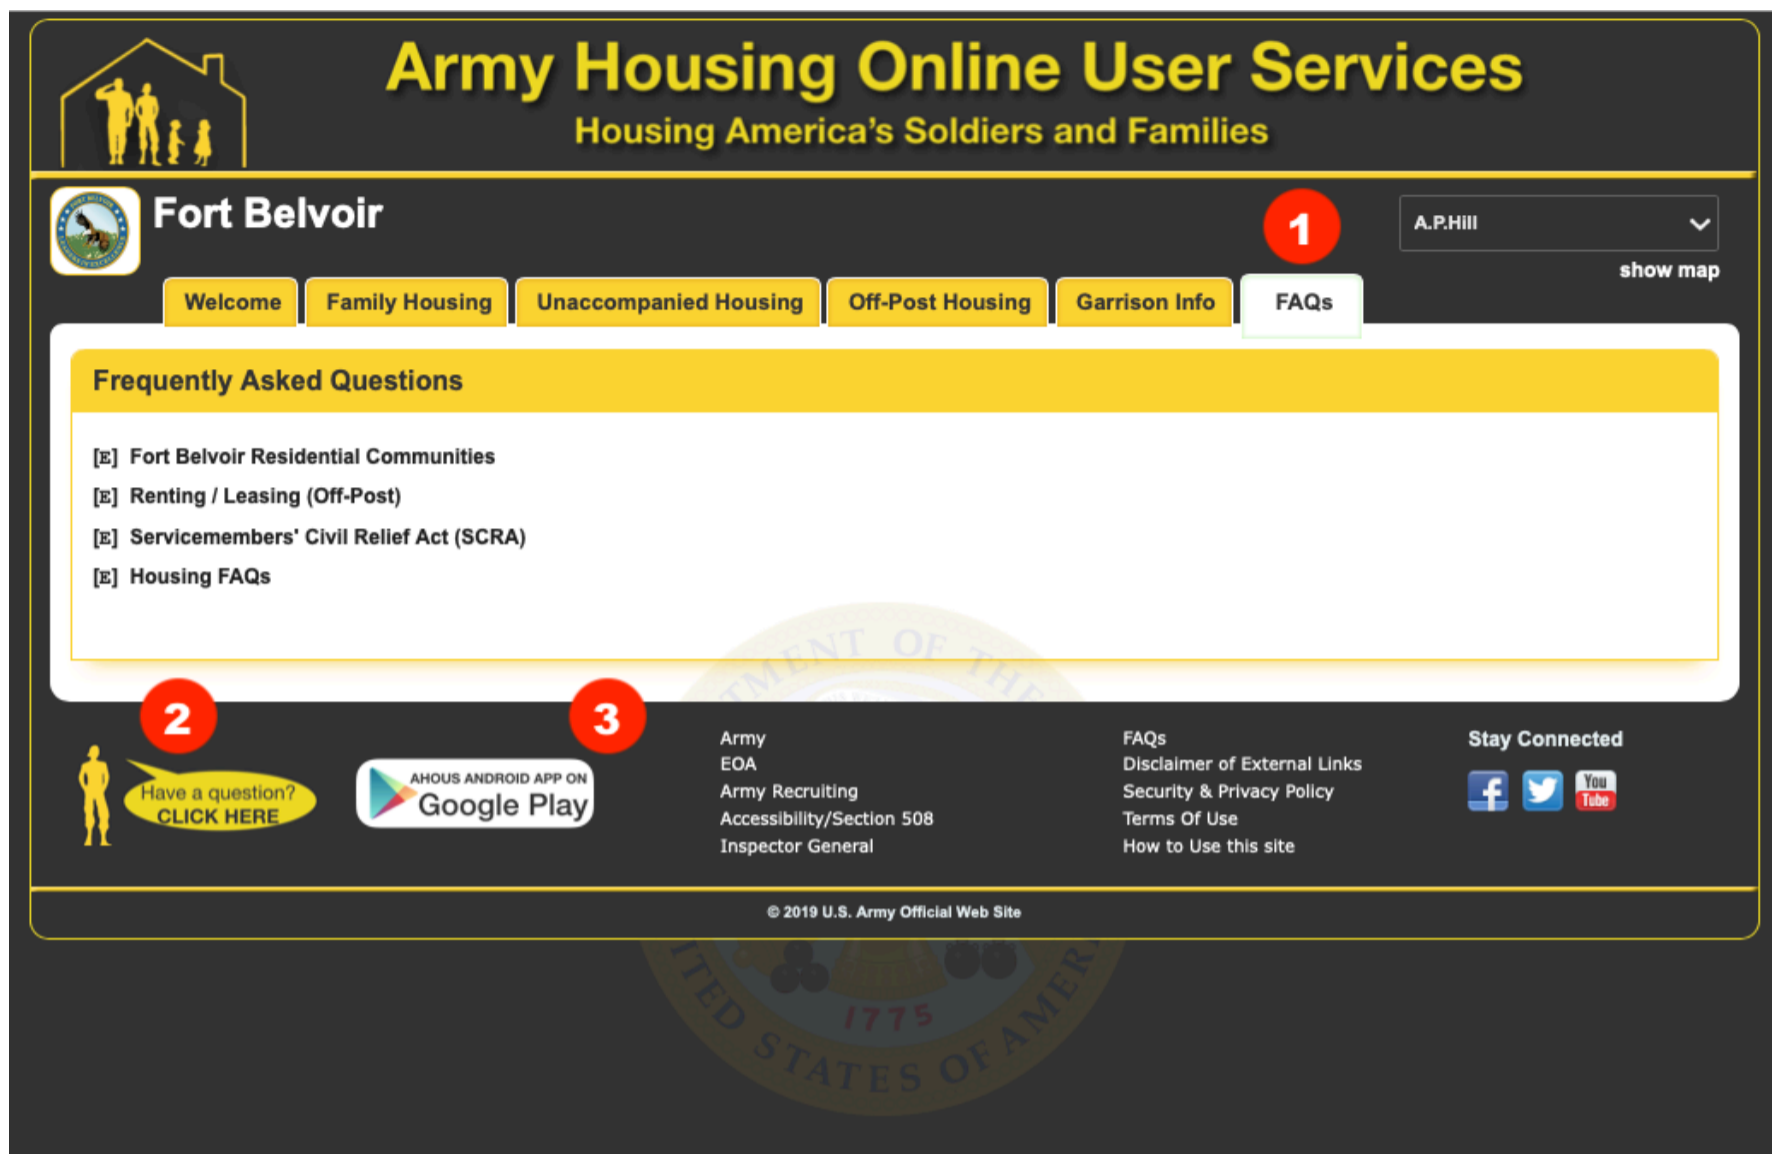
Army Housing Online User Services
Housing America's Soldiers and Families

Fort Belvoir

1

A.P.Hill
show map

Welcome | Family Housing | Unaccompanied Housing | Off-Post Housing | Garrison Info | FAQs

Frequently Asked Questions

[E] Fort Belvoir Residential Communities
[E] Renting / Leasing (Off-Post)
[E] Servicemembers' Civil Relief Act (SCRA)
[E] Housing FAQs

2
Have a question? CLICK HERE

3
AHOUS ANDROID APP ON Google Play

Army
EOA
Army Recruiting
Accessibility/Section 508
Inspector General

FAQs
Disclaimer of External Links
Security & Privacy Policy
Terms Of Use
How to Use this site

Stay Connected
You Tube

© 2019 U.S. Army Official Web Site

DEPARTMENT OF THE
UNITED STATES OF AMERICA
1775